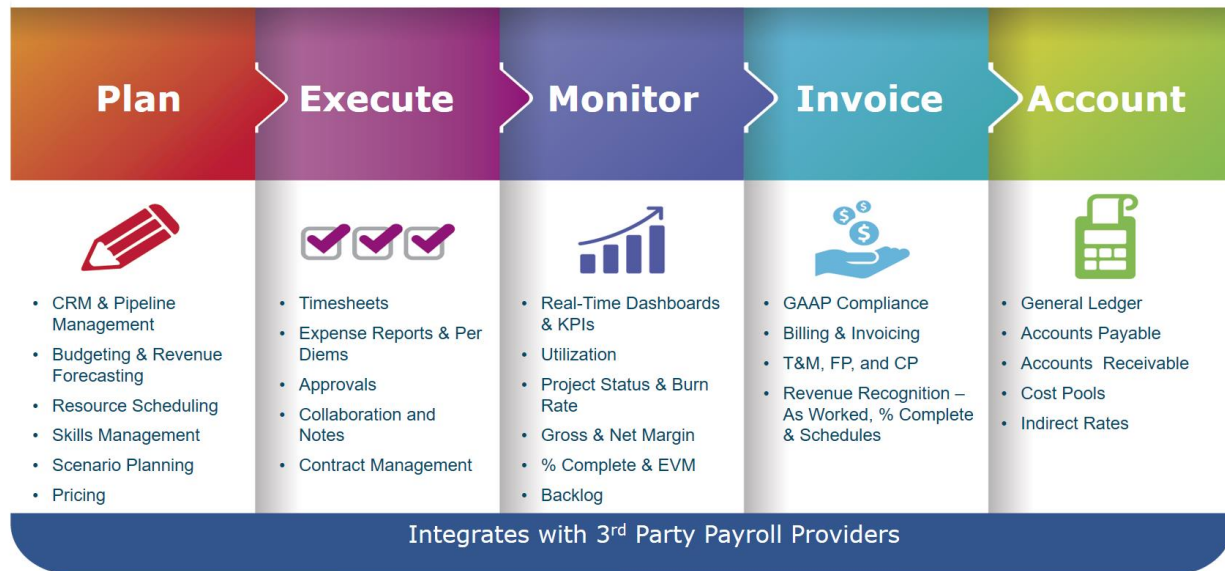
Plan

- CRM & Pipeline Management
- Budgeting & Revenue Forecasting
- Resource Scheduling
- Skills Management
- Scenario Planning
- Pricing

Execute

- Timesheets
- Expense Reports & Per Diems
- Approvals
- Collaboration and Notes
- Contract Management

Monitor

- Real-Time Dashboards & KPIs
- Utilization
- Project Status & Burn Rate
- Gross & Net Margin
- % Complete & EVM
- Backlog

Invoice

- GAAP Compliance
- Billing & Invoicing
- T&M, FP, and CP
- Revenue Recognition – As Worked, % Complete & Schedules

Account

- General Ledger
- Accounts Payable
- Accounts Receivable
- Cost Pools
- Indirect Rates

Integrates with 3$^{rd}$ Party Payroll Providers